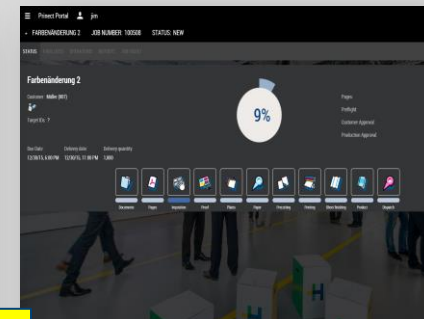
Prinect Portal jim

FARBENÄNDERUNG 2 JOB NUMBER: 100508 STATUS: NEW

STATUS

Farbenänderung 2

Customer: Müller (007)

Target Ex.: 7

Due Date: 12/30/15, 6:00 PM

Delivery date: 12/30/15, 11:00 PM

Delivery quantity: 1,000

9%

Pages

Preflight

Customer Approval

Production Approval

Documents

Pages

Imposition

Proof

Plates

Paper

Printing

Folding

Finishing

Product

Dispatch